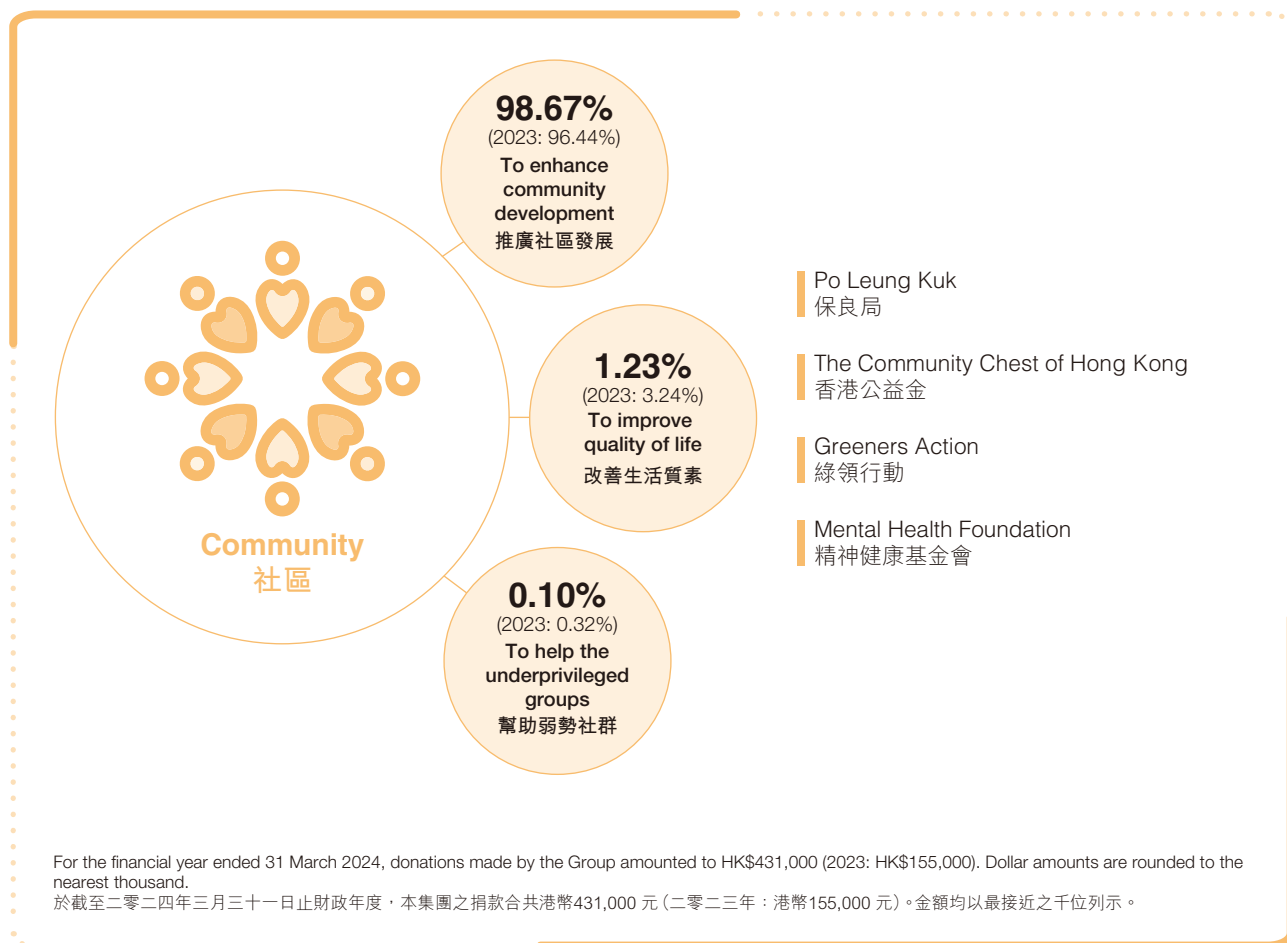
Community
社區

98.67%
(2023: 96.44%)
To enhance community development
推廣社區發展

1.23%
(2023: 3.24%)
To improve quality of life
改善生活質素

0.10%
(2023: 0.32%)
To help the underprivileged groups
幫助弱勢社群

Po Leung Kuk
保良局

The Community Chest of Hong Kong
香港公益金

Greeners Action
綠領行動

Mental Health Foundation
精神健康基金會

For the financial year ended 31 March 2024, donations made by the Group amounted to HK$431,000 (2023: HK$155,000). Dollar amounts are rounded to the nearest thousand.
於截至二零二四年三月三十一日止財政年度，本集團之捐款合共港幣431,000 元（二零二三年：港幣155,000 元）。金額均以最接近之千位列示。